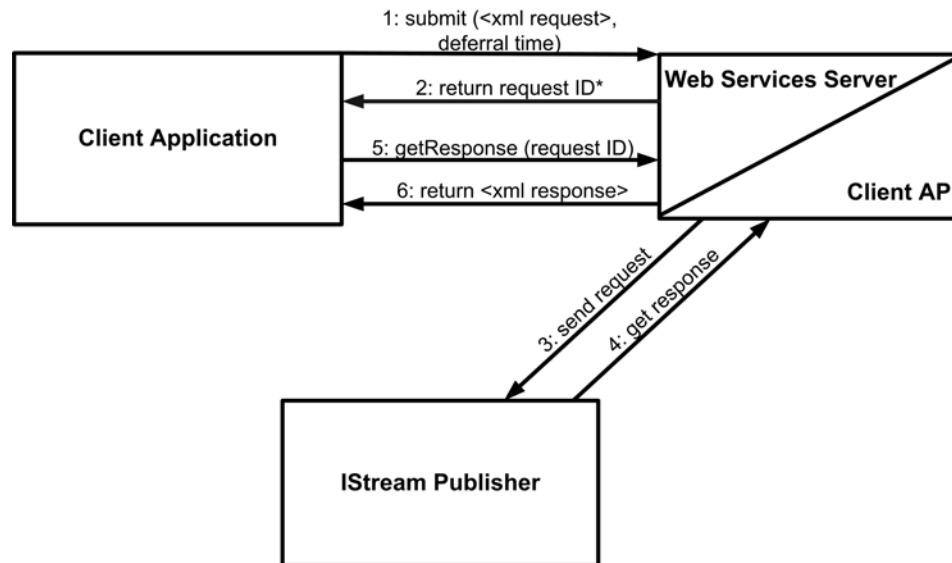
1: submit (<xml request>, deferral time)

Client Application

2: return request ID*

Web Services Server

5: getResponse (request ID)

6: return <xml response>

Client AP

3: send request

4: get response

IStream Publisher